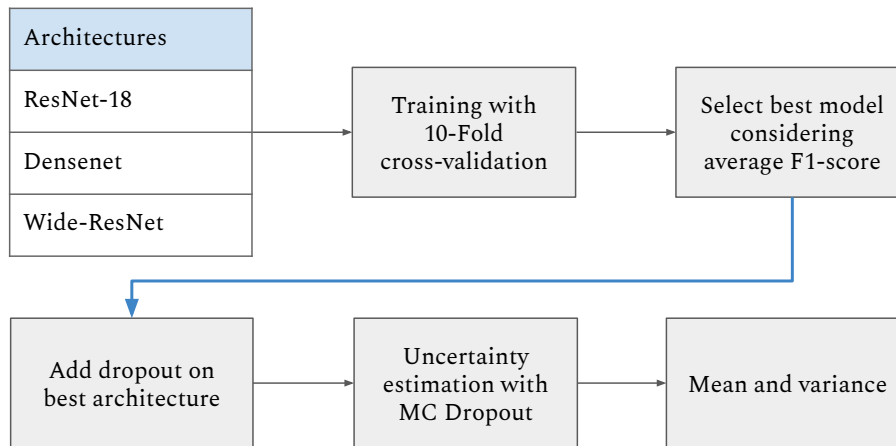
| Architectures |
|---|
| ResNet-18 |
| Densenet |
| Wide-ResNet |

Training with 10-Fold cross-validation

Select best model considering average F1-score

Add dropout on best architecture

Uncertainty estimation with MC Dropout

Mean and variance